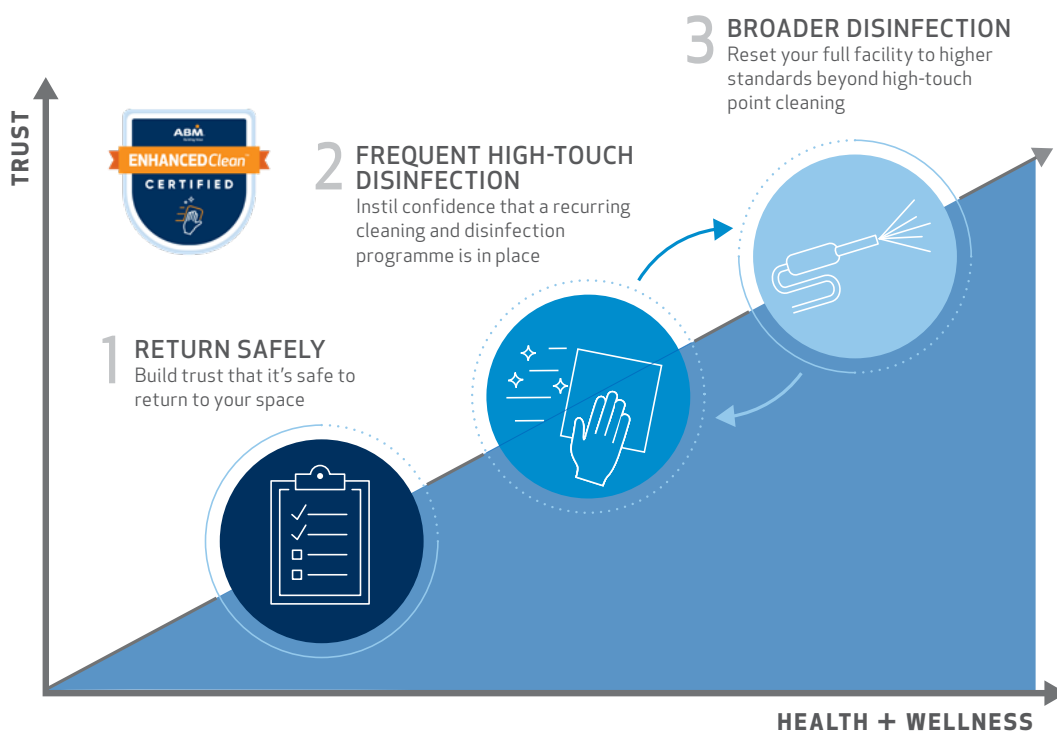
TRUST

ABM

ENHANCEDClean

CERTIFIED

3 BROADER DISINFECTION
Reset your full facility to higher standards beyond high-touch point cleaning

2 FREQUENT HIGH-TOUCH DISINFECTION
Instil confidence that a recurring cleaning and disinfection programme is in place

1 RETURN SAFELY
Build trust that it's safe to return to your space

HEALTH + WELLNESS